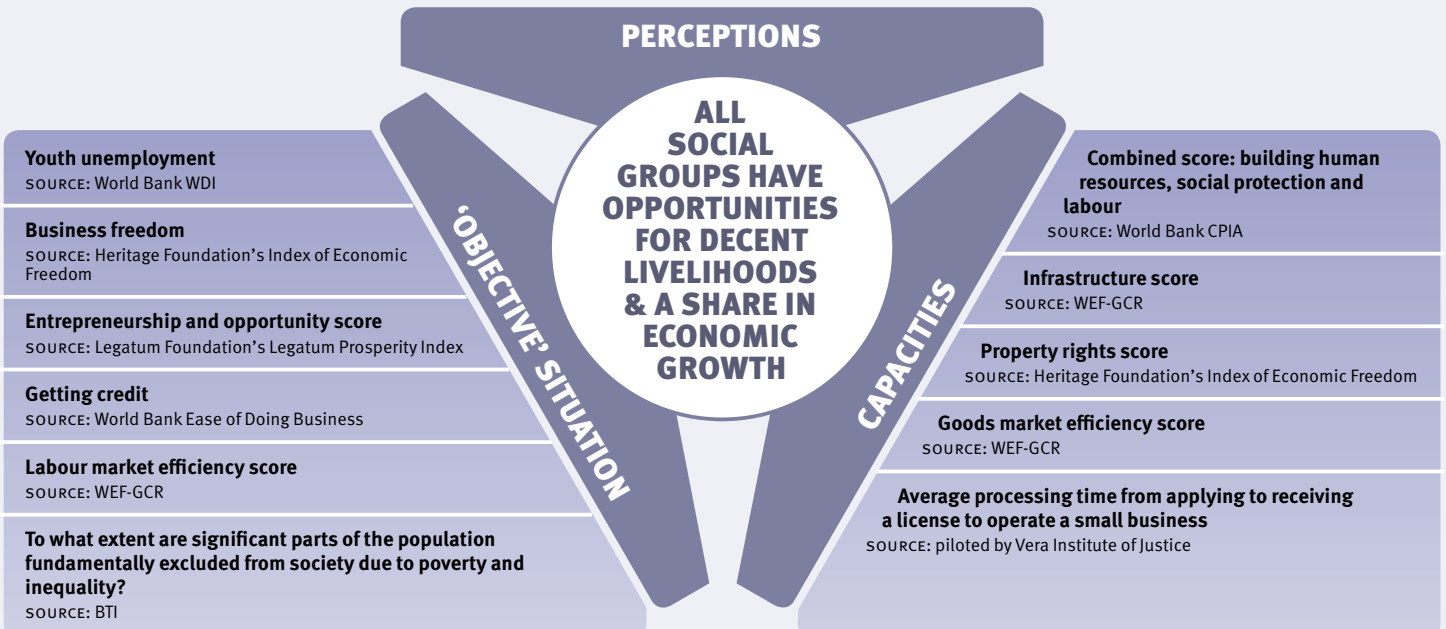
PERCEPTIONS

ALL SOCIAL GROUPS HAVE OPPORTUNITIES FOR DECENT LIVELIHOODS & A SHARE IN ECONOMIC GROWTH

'OBJECTIVE' SITUATION

Youth unemployment
SOURCE: World Bank WDI

Business freedom
SOURCE: Heritage Foundation's Index of Economic Freedom

Entrepreneurship and opportunity score
SOURCE: Legatum Foundation's Legatum Prosperity Index

Getting credit
SOURCE: World Bank Ease of Doing Business

Labour market efficiency score
SOURCE: WEF-GCR

To what extent are significant parts of the population fundamentally excluded from society due to poverty and inequality?
SOURCE: BTI

CAPACITIES

Combined score: building human resources, social protection and labour
SOURCE: World Bank CPIA

Infrastructure score
SOURCE: WEF-GCR

Property rights score
SOURCE: Heritage Foundation's Index of Economic Freedom

Goods market efficiency score
SOURCE: WEF-GCR

Average processing time from applying to receiving a license to operate a small business
SOURCE: piloted by Vera Institute of Justice